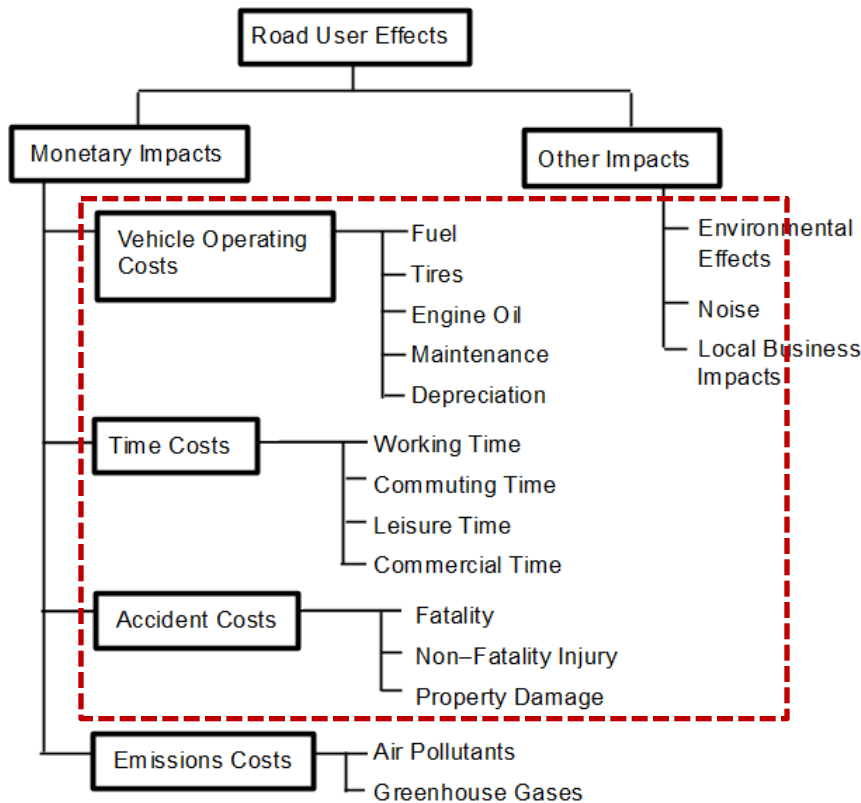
Road User Effects

Monetary Impacts

Other Impacts

Environmental Effects

Noise

Local Business Impacts

Vehicle Operating Costs

Fuel

Tires

Engine Oil

Maintenance

Depreciation

Time Costs

Working Time

Commuting Time

Leisure Time

Commercial Time

Accident Costs

Fatality

Non–Fatality Injury

Property Damage

Emissions Costs

Air Pollutants

Greenhouse Gases